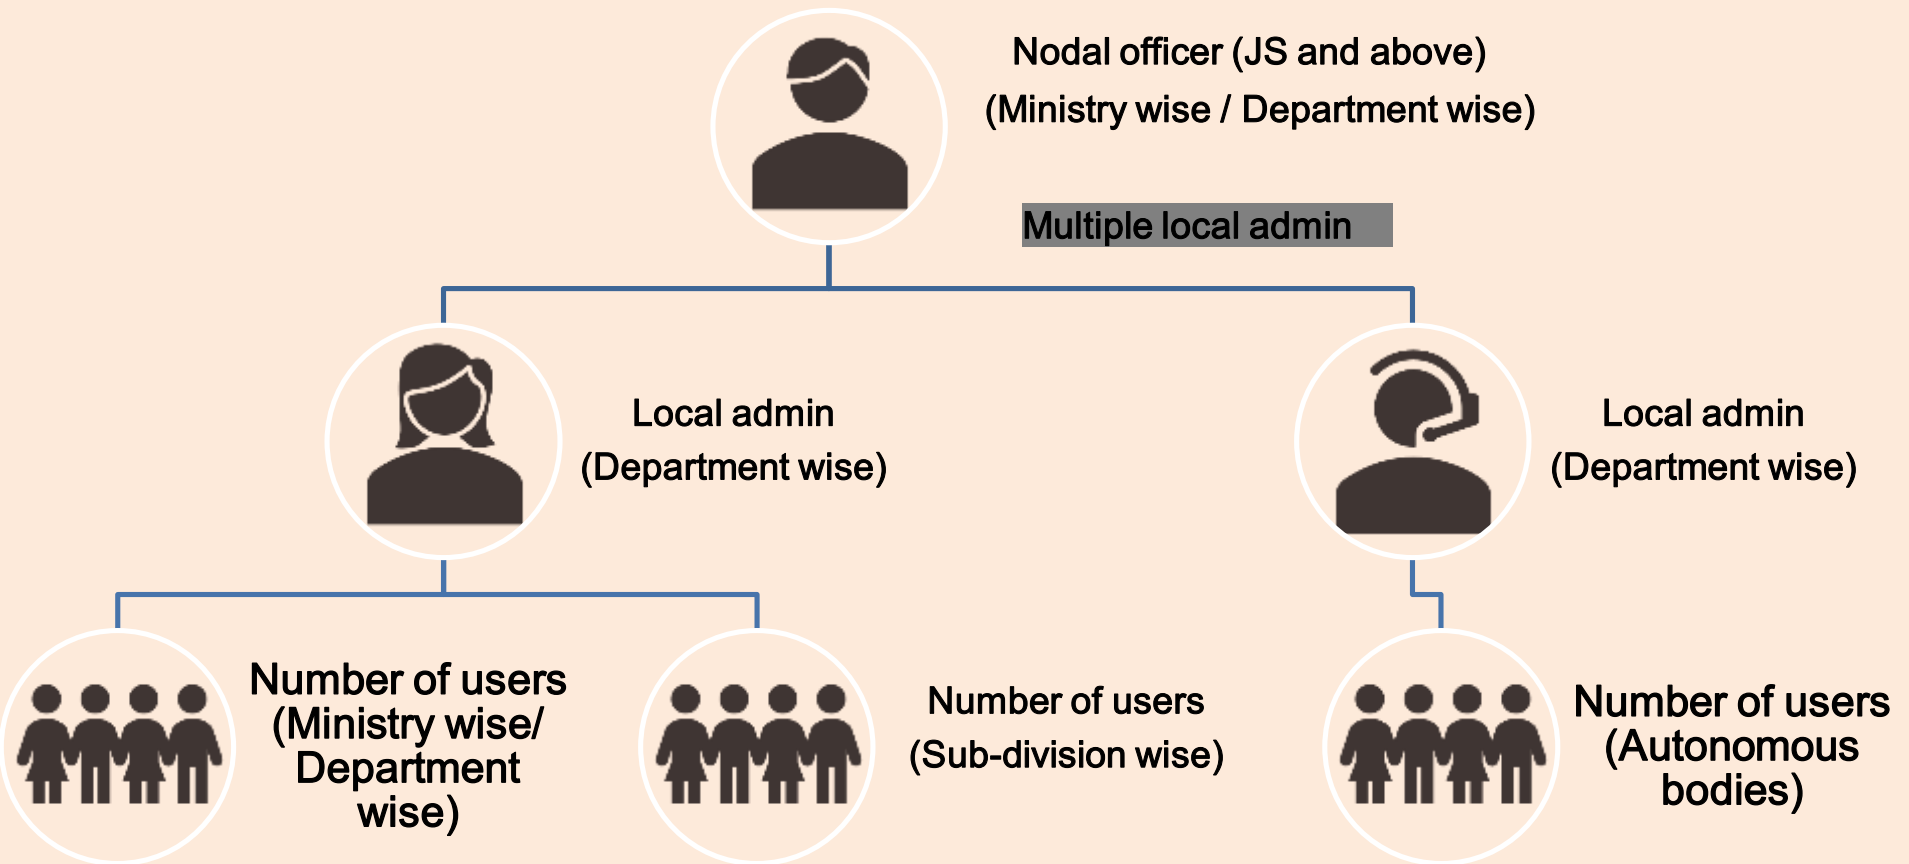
Nodal officer (JS and above)
(Ministry wise / Department wise)

Multiple local admin

Local admin
(Department wise)

Local admin
(Department wise)

Number of users
(Ministry wise/ Department wise)

Number of users
(Sub-division wise)

Number of users
(Autonomous bodies)